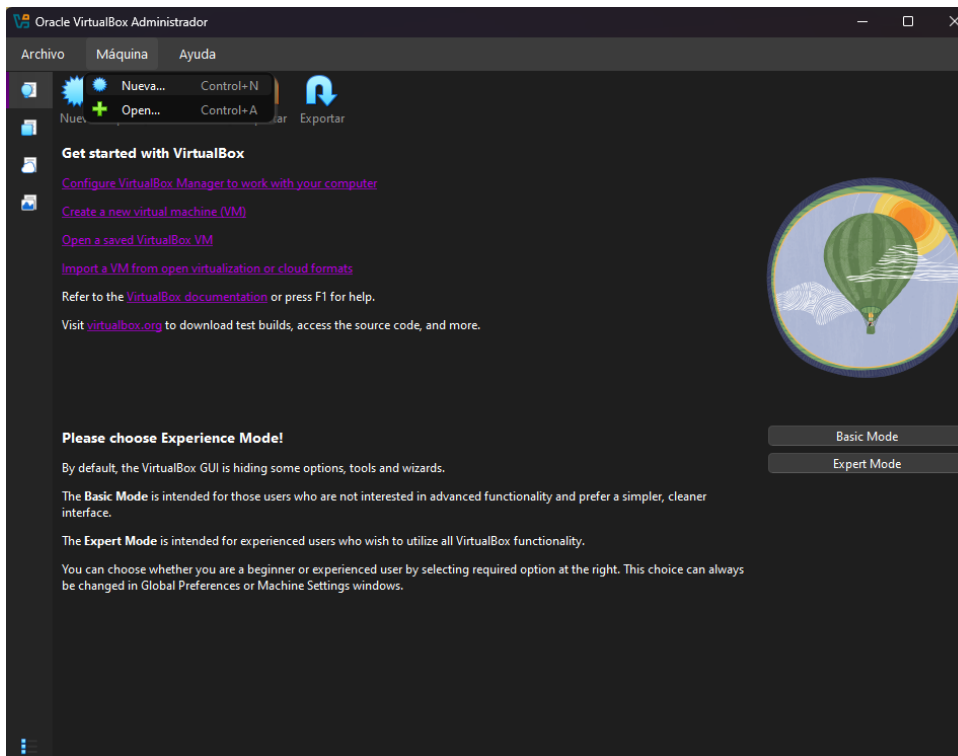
Oracle VirtualBox Administrador

Archivo Máquina Ayuda

Nueva... Control+N
Open... Control+A

Nue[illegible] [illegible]tar Exportar

Get started with VirtualBox

Configure VirtualBox Manager to work with your computer

Create a new virtual machine (VM)

Open a saved VirtualBox VM

Import a VM from open virtualization or cloud formats

Refer to the VirtualBox documentation or press F1 for help.

Visit virtualbox.org to download test builds, access the source code, and more.

Please choose Experience Mode!

Basic Mode

Expert Mode

By default, the VirtualBox GUI is hiding some options, tools and wizards.

The Basic Mode is intended for those users who are not interested in advanced functionality and prefer a simpler, cleaner interface.

The Expert Mode is intended for experienced users who wish to utilize all VirtualBox functionality.

You can choose whether you are a beginner or experienced user by selecting required option at the right. This choice can always be changed in Global Preferences or Machine Settings windows.